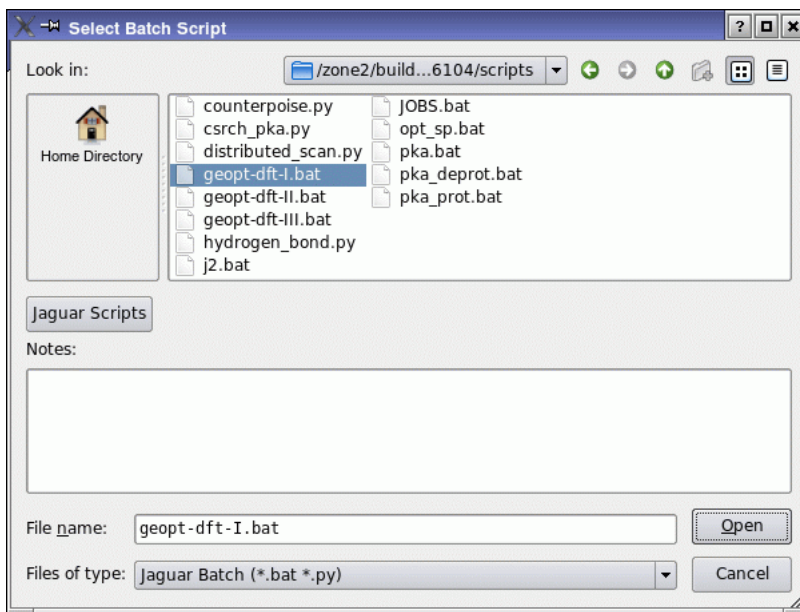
Select Batch Script

Look in: /zone2/build...6104/scripts

Home Directory

counterpoise.py
csrch_pka.py
distributed_scan.py
geopt-dft-I.bat
geopt-dft-II.bat
geopt-dft-III.bat
hydrogen_bond.py
j2.bat
JOBS.bat
opt_sp.bat
pka.bat
pka_deprot.bat
pka_prot.bat

Jaguar Scripts

Notes:

File name: geopt-dft-I.bat

Open

Files of type: Jaguar Batch (*.bat *.py)

Cancel